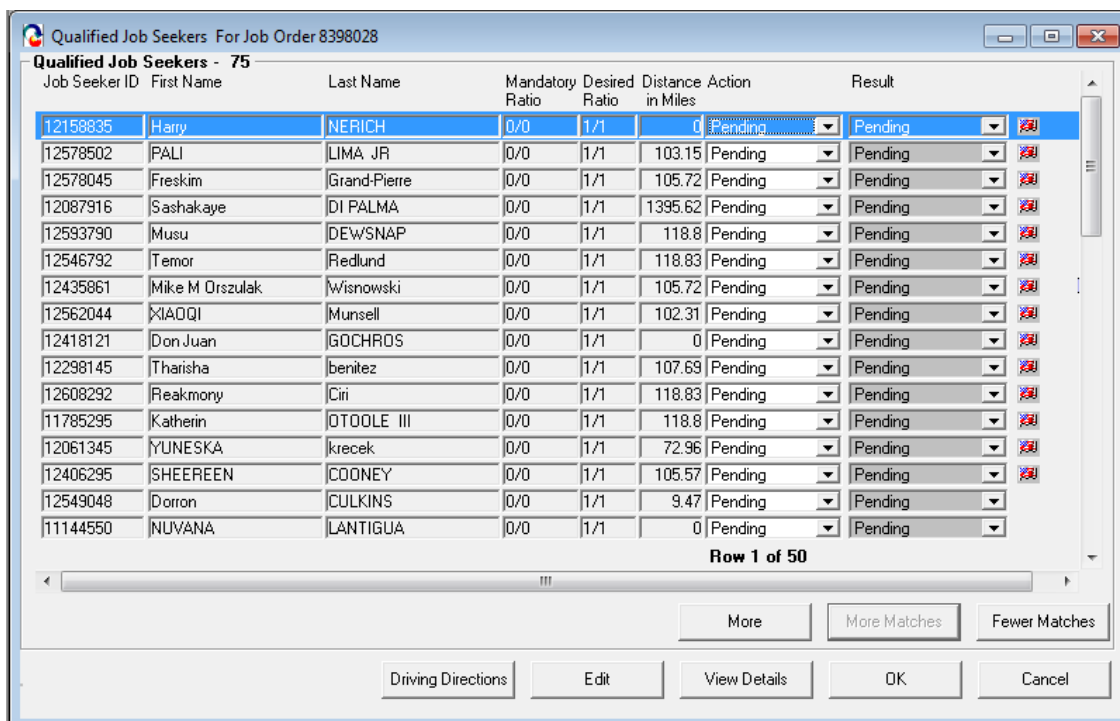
Qualified Job Seekers For Job Order 8398028

Qualified Job Seekers - 75

| Job Seeker ID | First Name | Last Name | Mandatory Ratio | Desired Ratio | Distance in Miles | Action | Result |
|---|---|---|---|---|---|---|---|
| 12158835 | Harry | NERICH | 0/0 | 1/1 | 0 | Pending | Pending |
| 12578502 | PALI | LIMA JR | 0/0 | 1/1 | 103.15 | Pending | Pending |
| 12578045 | Freskim | Grand-Pierre | 0/0 | 1/1 | 105.72 | Pending | Pending |
| 12087916 | Sashakaye | DI PALMA | 0/0 | 1/1 | 1395.62 | Pending | Pending |
| 12593790 | Musu | DEWSNAP | 0/0 | 1/1 | 118.8 | Pending | Pending |
| 12546792 | Temor | Redlund | 0/0 | 1/1 | 118.83 | Pending | Pending |
| 12435861 | Mike M Orszulak | Wisnowski | 0/0 | 1/1 | 105.72 | Pending | Pending |
| 12562044 | XIAOQI | Munsell | 0/0 | 1/1 | 102.31 | Pending | Pending |
| 12418121 | Don Juan | GOCHROS | 0/0 | 1/1 | 0 | Pending | Pending |
| 12298145 | Tharisha | benitez | 0/0 | 1/1 | 107.69 | Pending | Pending |
| 12608292 | Reakmony | Ciri | 0/0 | 1/1 | 118.83 | Pending | Pending |
| 11785295 | Katherin | OTOOLE III | 0/0 | 1/1 | 118.8 | Pending | Pending |
| 12061345 | YUNESKA | krecek | 0/0 | 1/1 | 72.96 | Pending | Pending |
| 12406295 | SHEEREEN | COONEY | 0/0 | 1/1 | 105.57 | Pending | Pending |
| 12549048 | Dorron | CULKINS | 0/0 | 1/1 | 9.47 | Pending | Pending |
| 11144550 | NUVANA | LANTIGUA | 0/0 | 1/1 | 0 | Pending | Pending |

Row 1 of 50

More | More Matches | Fewer Matches

Driving Directions | Edit | View Details | OK | Cancel